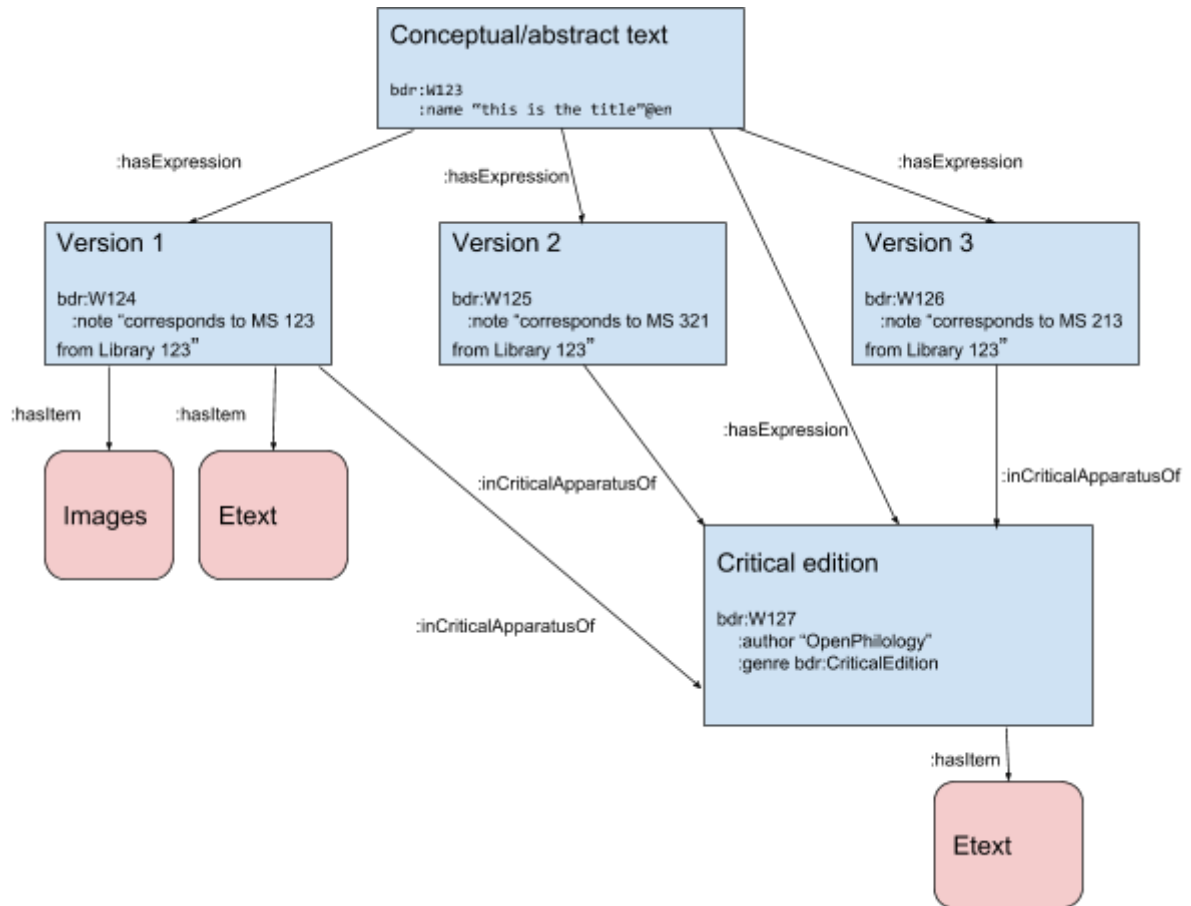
Conceptual/abstract text

bdr:W123
:name "this is the title"@en

:hasExpression

:hasExpression

:hasExpression

Version 1

bdr:W124
:note "corresponds to MS 123 from Library 123"

Version 2

bdr:W125
:note "corresponds to MS 321 from Library 123"

Version 3

bdr:W126
:note "corresponds to MS 213 from Library 123"

:hasItem

:hasItem

Images

Etext

:inCriticalApparatusOf

:hasExpression

:inCriticalApparatusOf

:inCriticalApparatusOf

Critical edition

bdr:W127
:author "OpenPhilology"
:genre bdr:CriticalEdition

:hasItem

Etext